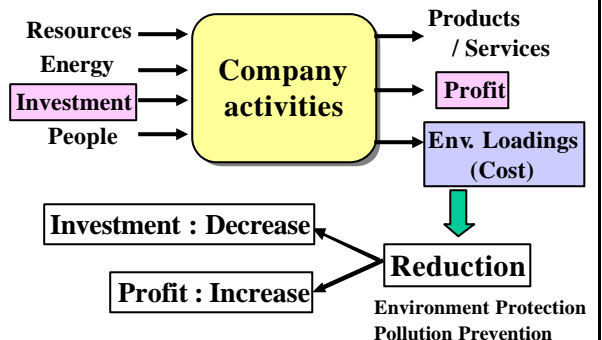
Resources

Energy

Investment

People

Company activities

Products / Services

Profit

Env. Loadings (Cost)

Investment : Decrease

Profit : Increase

Reduction

Environment Protection
Pollution Prevention